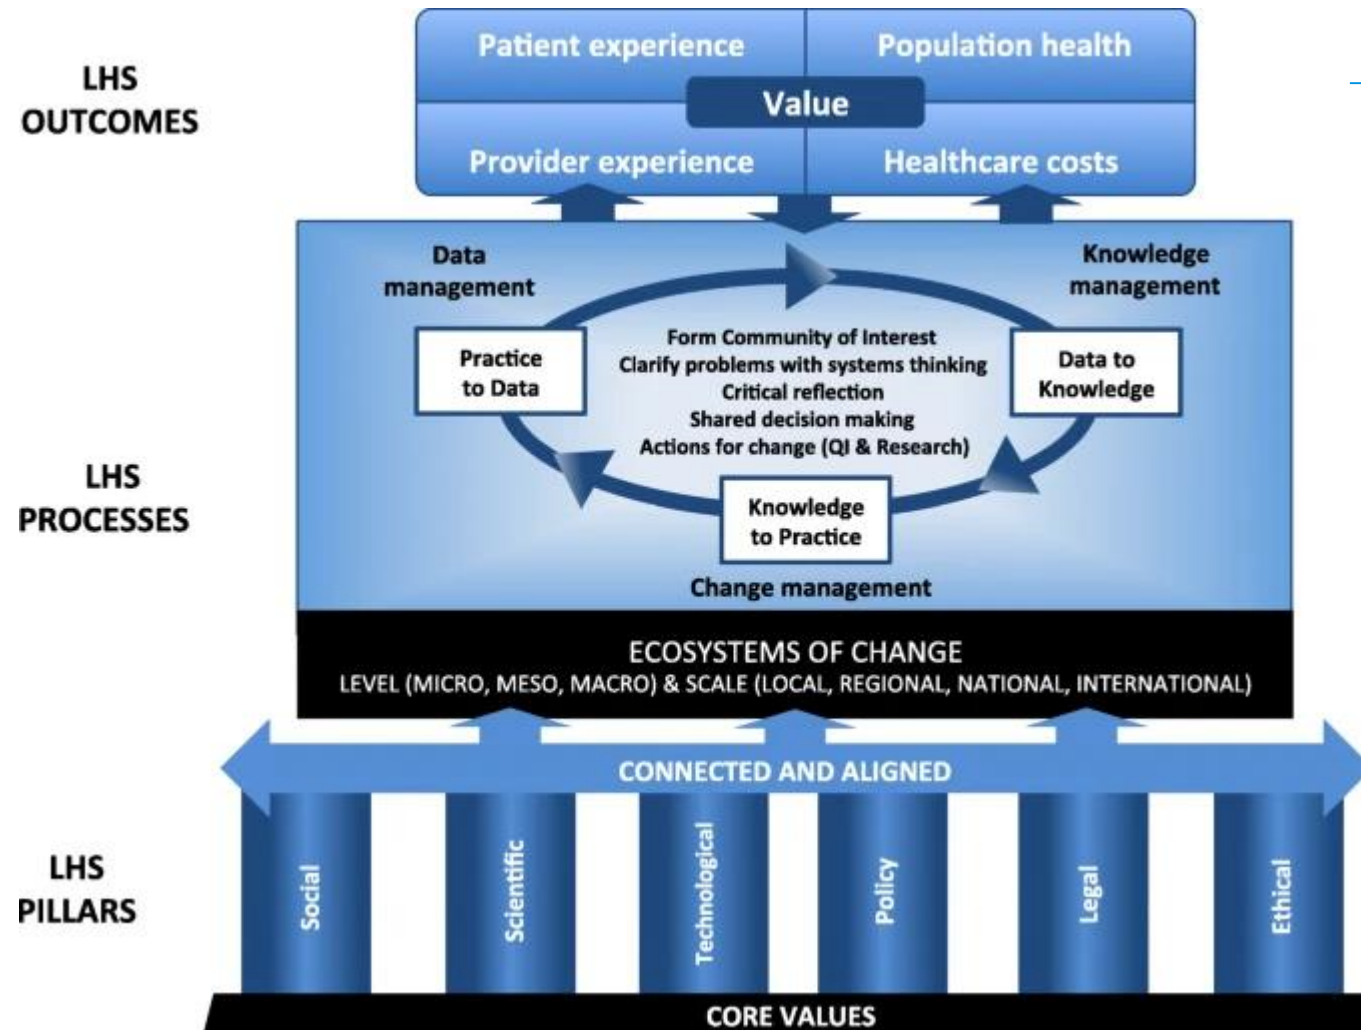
LHS
OUTCOMES

Patient experience
Population health
Value
Provider experience
Healthcare costs

LHS
PROCESSES

Data management
Knowledge management

Practice to Data

Form Community of Interest
Clarify problems with systems thinking
Critical reflection
Shared decision making
Actions for change (QI & Research)

Data to Knowledge

Knowledge to Practice

Change management

ECOSYSTEMS OF CHANGE
LEVEL (MICRO, MESO, MACRO) & SCALE (LOCAL, REGIONAL, NATIONAL, INTERNATIONAL)

CONNECTED AND ALIGNED

LHS
PILLARS

Social
Scientific
Technological
Policy
Legal
Ethical

CORE VALUES